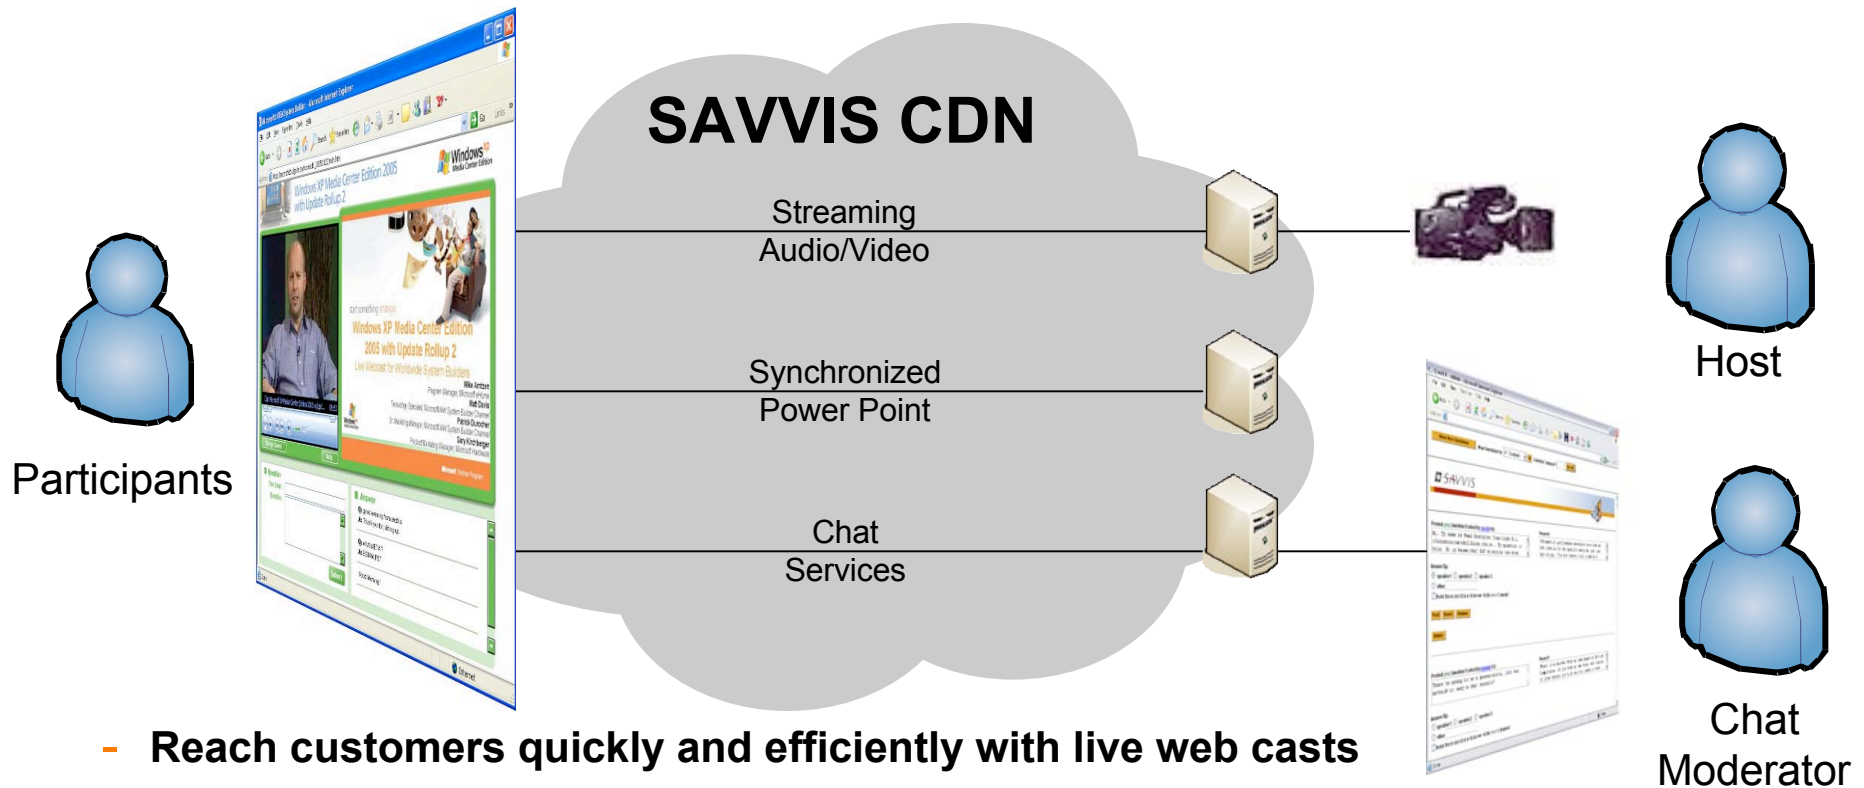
SAVVIS CDN

Participants

Streaming
Audio/Video

Synchronized
Power Point

Chat
Services

Host

Chat
Moderator

Windows XP Media Center Edition 2005 with Update Rollup 2

Windows XP Media Center Edition 2005 with Update Rollup 2

SAVVIS

- Reach customers quickly and efficiently with live web casts